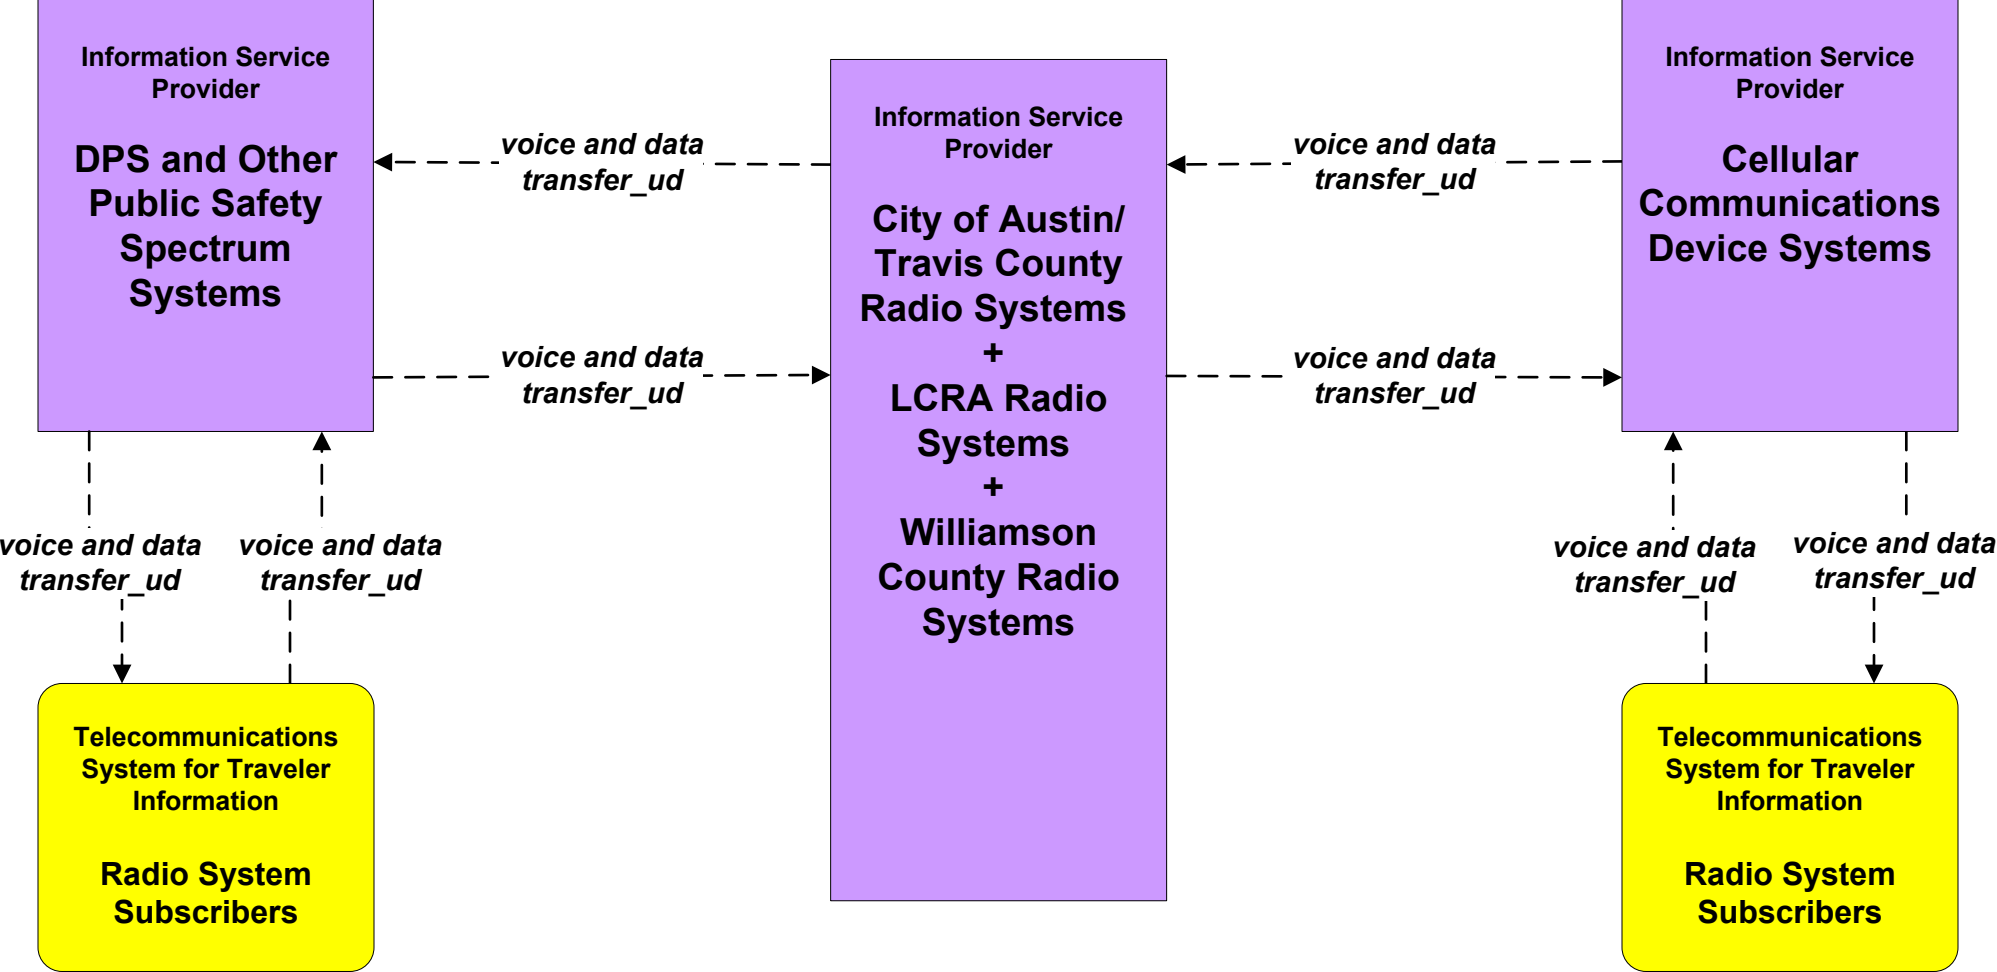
Information Service Provider

DPS and Other Public Safety Spectrum Systems

voice and data transfer_ud

voice and data transfer_ud

Information Service Provider

City of Austin/ Travis County Radio Systems + LCRA Radio Systems + Williamson County Radio Systems

voice and data transfer_ud

voice and data transfer_ud

Information Service Provider

Cellular Communications Device Systems

voice and data transfer_ud

voice and data transfer_ud

voice and data transfer_ud

voice and data transfer_ud

Telecommunications System for Traveler Information

Radio System Subscribers

Telecommunications System for Traveler Information

Radio System Subscribers